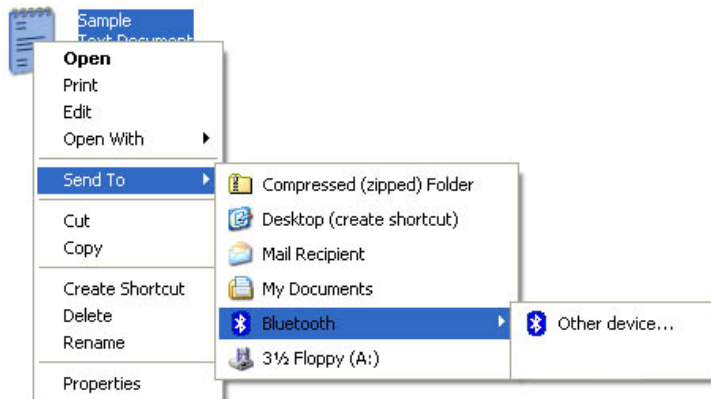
Sample
Text Document

Open
Print
Edit
Open With
Send To
Cut
Copy
Create Shortcut
Delete
Rename
Properties

Compressed (zipped) Folder
Desktop (create shortcut)
Mail Recipient
My Documents
Bluetooth
3½ Floppy (A:)

Other device...